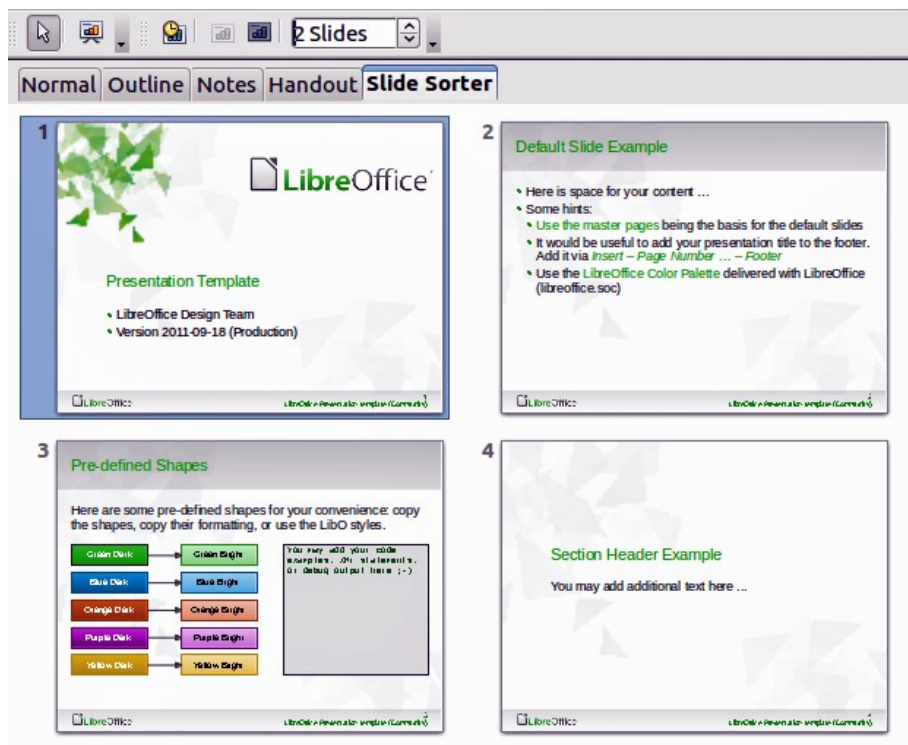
2 Slides

Normal | Outline | Notes | Handout | Slide Sorter

1

LibreOffice

Presentation Template

• LibreOffice Design Team
• Version 2011-09-18 (Production)

LibreOffice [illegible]

2

Default Slide Example

• Here is space for your content ...
• Some hints:
• Use the master pages being the basis for the default slides
• It would be useful to add your presentation title to the footer. Add it via *Insert – Page Number … – Footer*
• Use the LibreOffice Color Palette delivered with LibreOffice (libreoffice.soc)

LibreOffice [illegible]

3

Pre-defined Shapes

Here are some pre-defined shapes for your convenience: copy the shapes, copy their formatting, or use the LibO styles.

Green Dark → Green Bright
Blue Dark → Blue Bright
Orange Dark → Orange Bright
Purple Dark → Purple Bright
Yellow Dark → Yellow Bright

You may add your code examples, XML statements, or Debug output here ;-)

LibreOffice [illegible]

4

Section Header Example

You may add additional text here ...

LibreOffice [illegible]